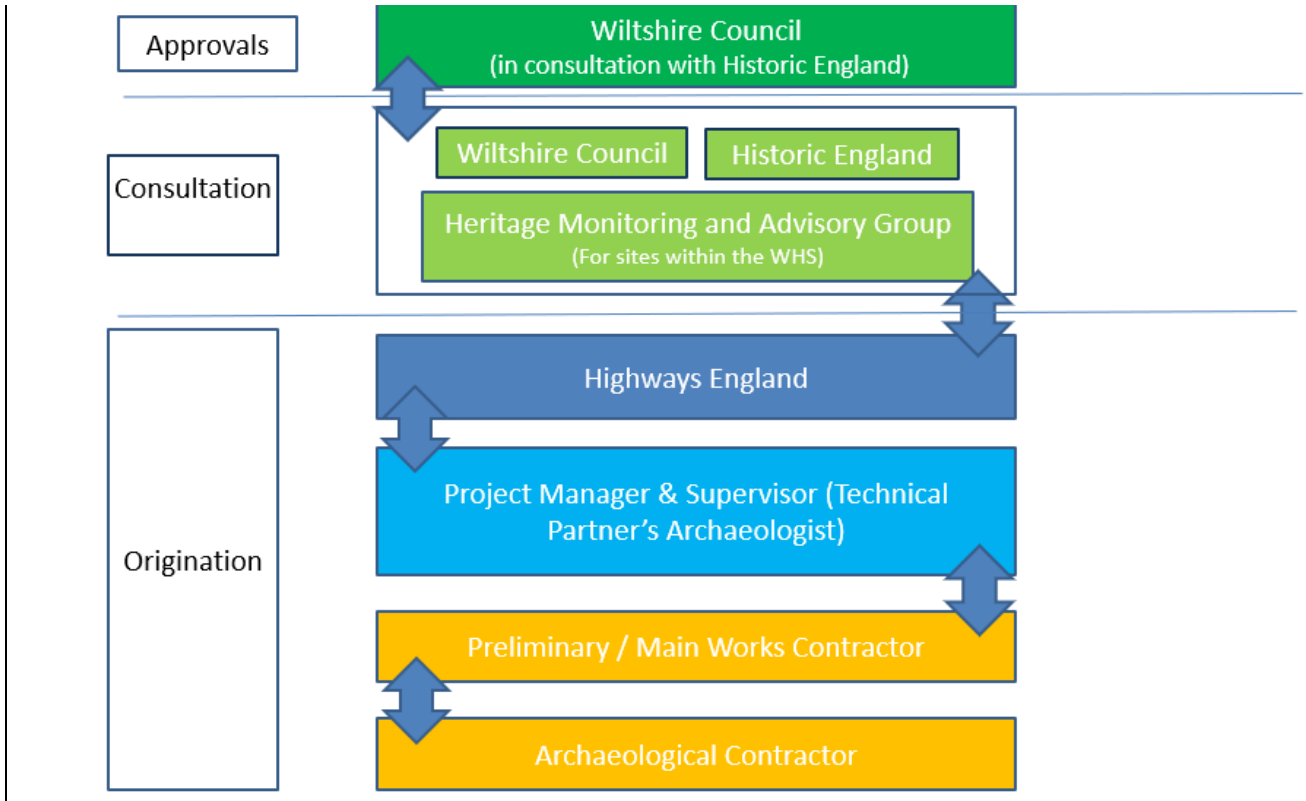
Approvals

Wiltshire Council
(in consultation with Historic England)

Consultation

Wiltshire Council

Historic England

Heritage Monitoring and Advisory Group
(For sites within the WHS)

Origination

Highways England

Project Manager & Supervisor (Technical Partner's Archaeologist)

Preliminary / Main Works Contractor

Archaeological Contractor